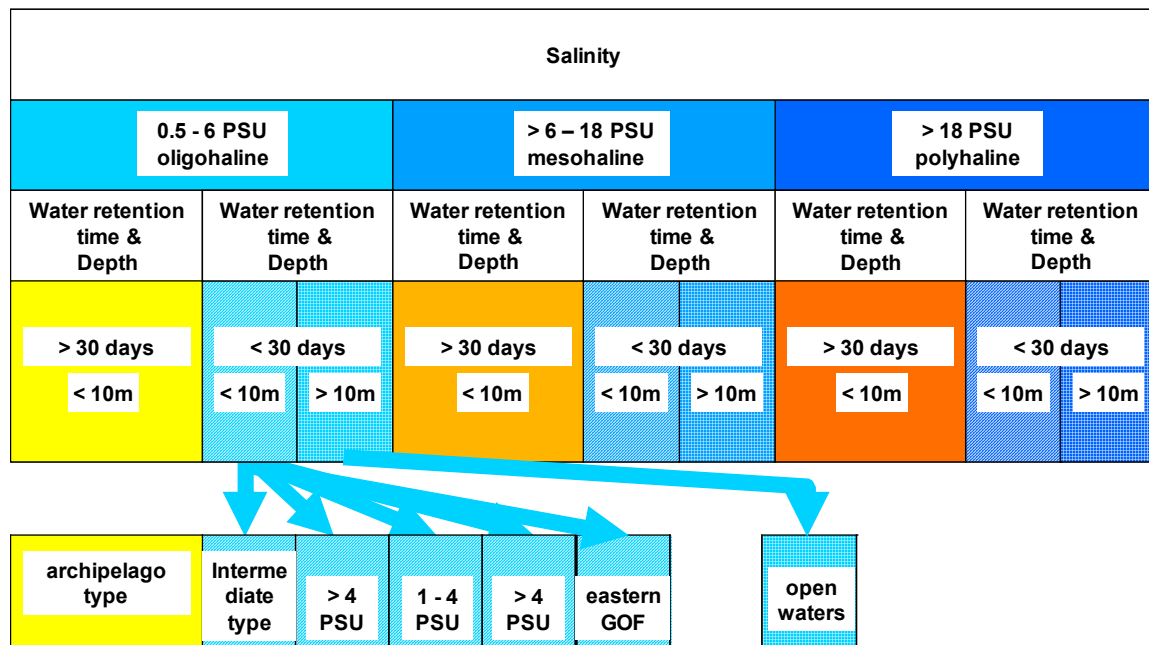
Salinity

| 0.5 - 6 PSU oligohaline | | > 6 – 18 PSU mesohaline | | > 18 PSU polyhaline | |
|---|---|---|---|---|---|
| Water retention time & Depth | Water retention time & Depth | Water retention time & Depth | Water retention time & Depth | Water retention time & Depth | Water retention time & Depth |
| > 30 days < 10m | < 30 days < 10m > 10m | > 30 days < 10m | < 30 days < 10m > 10m | > 30 days < 10m | < 30 days < 10m > 10m |

archipelago type

Interme diate type

> 4 PSU

1 - 4 PSU

> 4 PSU

eastern GOF

open waters